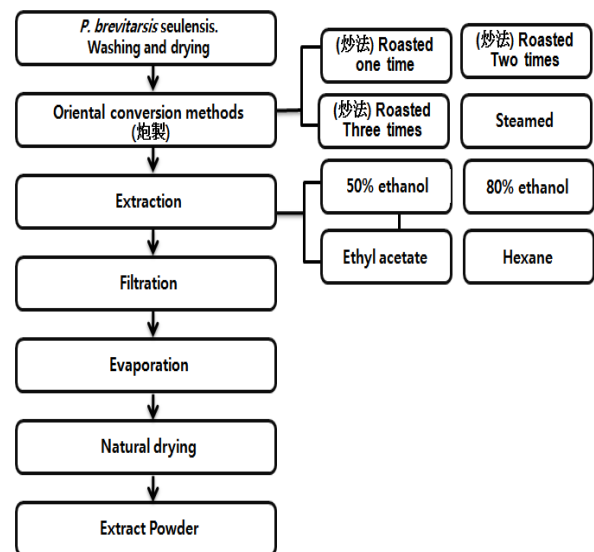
P. brevitarsis seulensis. Washing and drying

Oriental conversion methods (炮製)

(炒法) Roasted one time

(炒法) Roasted Two times

(炒法) Roasted Three times

Steamed

Extraction

50% ethanol

80% ethanol

Ethyl acetate

Hexane

Filtration

Evaporation

Natural drying

Extract Powder